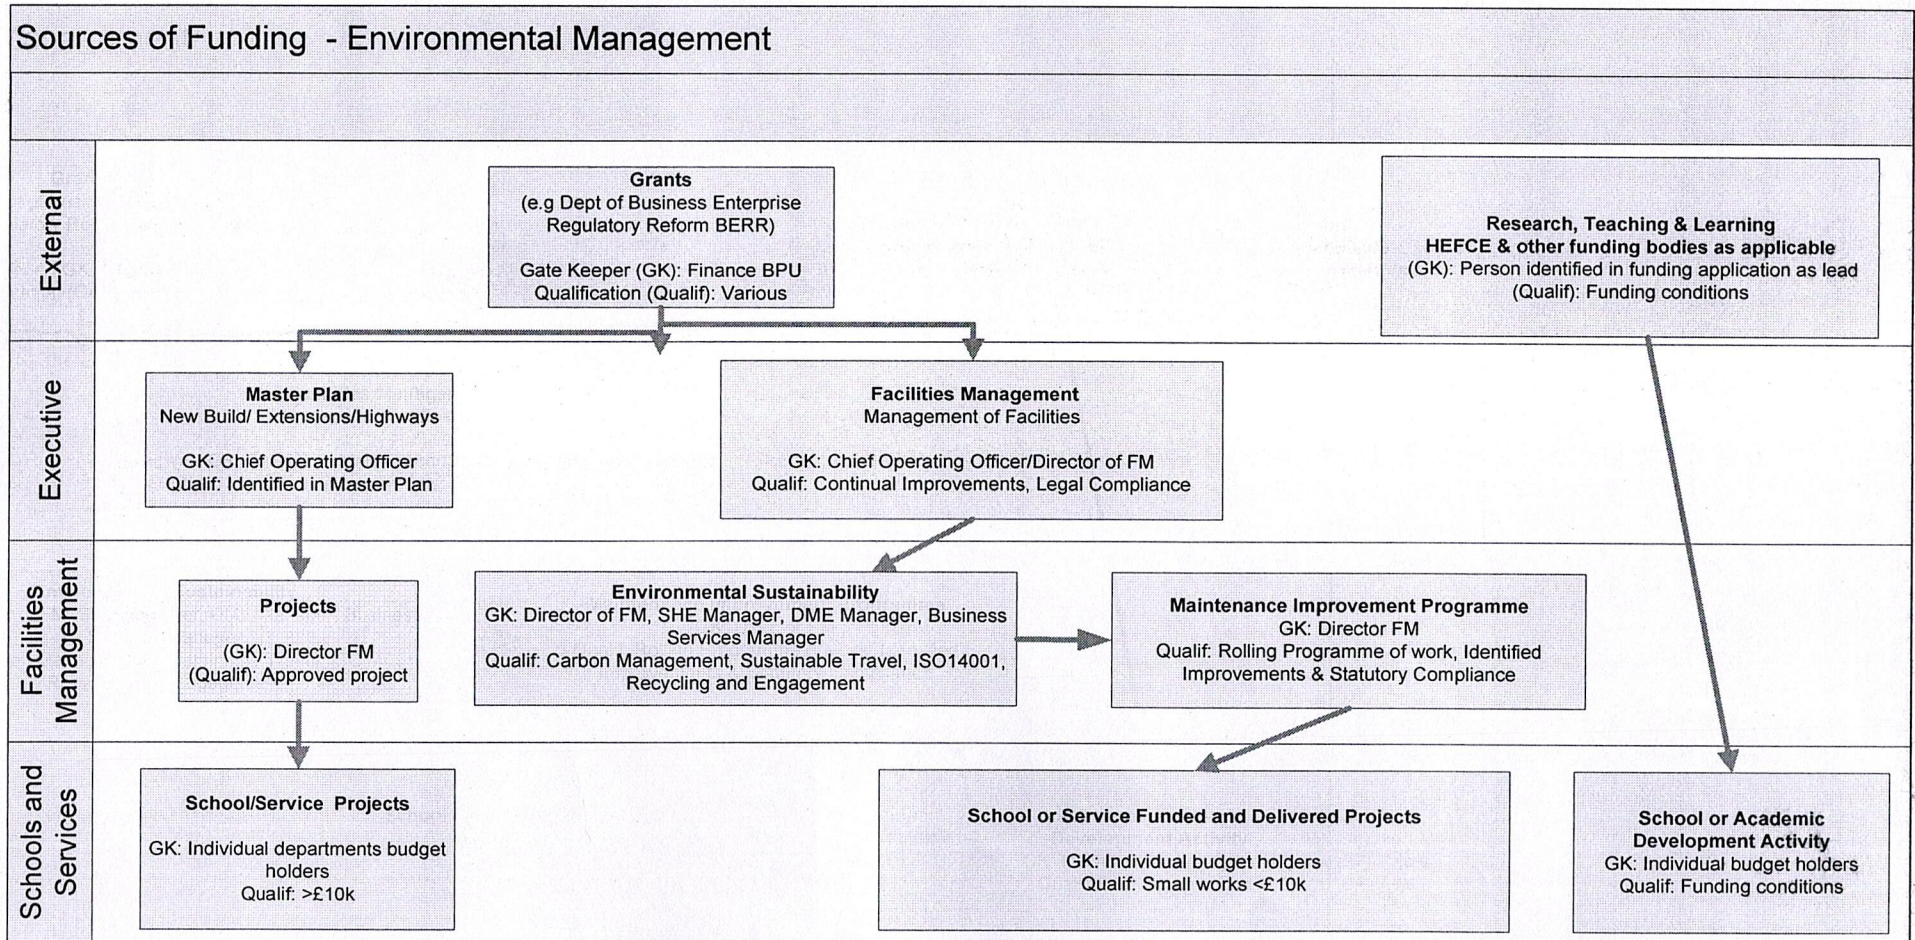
Sources of Funding - Environmental Management

External

Grants
(e.g Dept of Business Enterprise Regulatory Reform BERR)

Gate Keeper (GK): Finance BPU
Qualification (Qualif): Various

Research, Teaching & Learning
HEFCE & other funding bodies as applicable
(GK): Person identified in funding application as lead
(Qualif): Funding conditions

Executive

Master Plan
New Build/ Extensions/Highways

GK: Chief Operating Officer
Qualif: Identified in Master Plan

Facilities Management
Management of Facilities

GK: Chief Operating Officer/Director of FM
Qualif: Continual Improvements, Legal Compliance

Facilities Management

Projects

(GK): Director FM
(Qualif): Approved project

Environmental Sustainability
GK: Director of FM, SHE Manager, DME Manager, Business Services Manager
Qualif: Carbon Management, Sustainable Travel, ISO14001, Recycling and Engagement

Maintenance Improvement Programme
GK: Director FM
Qualif: Rolling Programme of work, Identified Improvements & Statutory Compliance

Schools and Services

School/Service Projects

GK: Individual departments budget holders
Qualif: >£10k

School or Service Funded and Delivered Projects

GK: Individual budget holders
Qualif: Small works <£10k

School or Academic Development Activity
GK: Individual budget holders
Qualif: Funding conditions